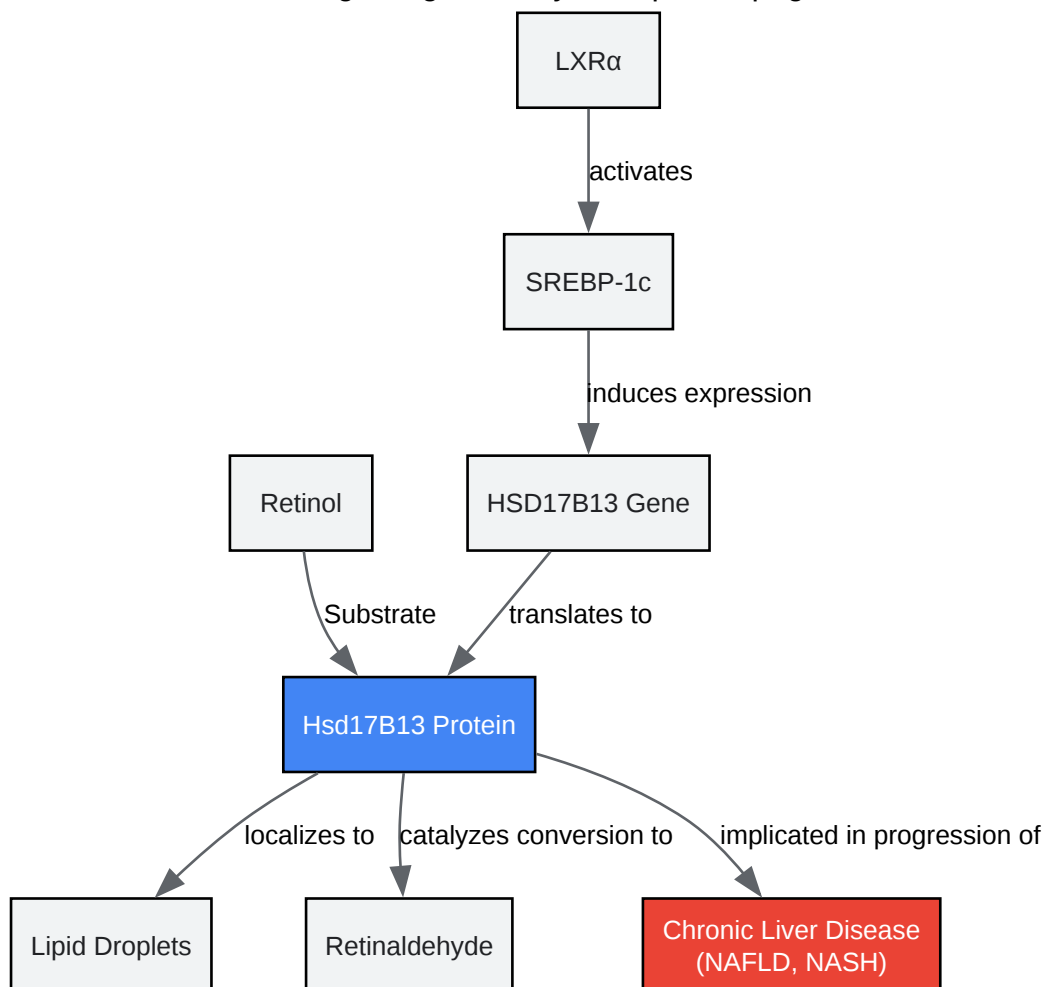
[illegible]

LXRα

activates

SREBP-1c

induces expression

Retinol

HSD17B13 Gene

Substrate

translates to

Hsd17B13 Protein

localizes to

catalyzes conversion to

implicated in progression of

Lipid Droplets

Retinaldehyde

Chronic Liver Disease (NAFLD, NASH)